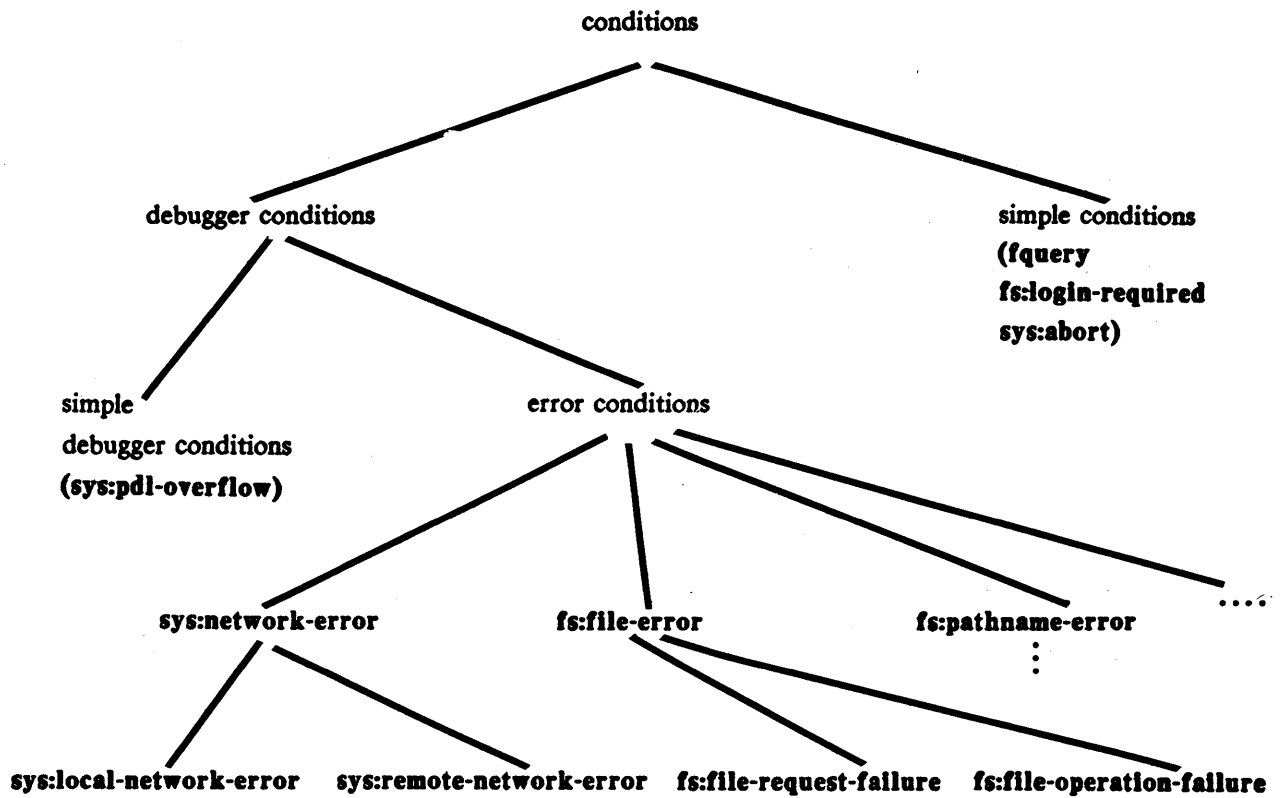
conditions

debugger conditions

simple conditions
(fquery
fs:login-required
sys:abort)

simple
debugger conditions
(sys:pdl-overflow)

error conditions

sys:network-error

fs:file-error

fs:pathname-error

....

⋮

sys:local-network-error

sys:remote-network-error

fs:file-request-failure

fs:file-operation-failure